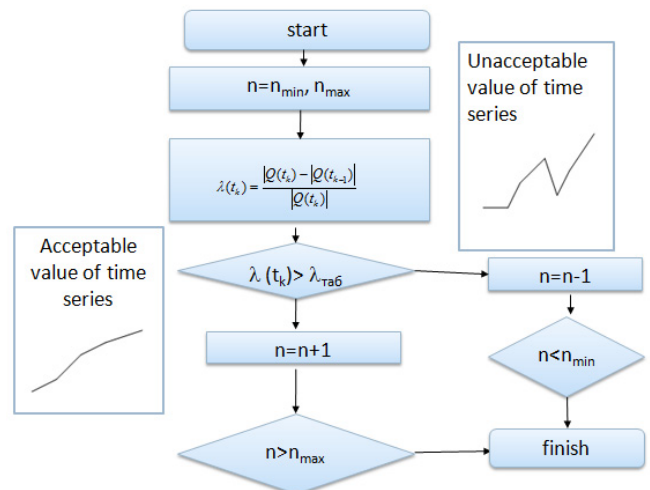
start

n=$n_{min}$, $n_{max}$

$\lambda(t_k)=\frac{|Q(t_k)-|Q(t_{k-1})|}{|Q(t_k)|}$

Unacceptable value of time series

Acceptable value of time series

$\lambda$ ($t_k$)> $\lambda_{таб}$

n=n-1

n=n+1

n<$n_{min}$

n>$n_{max}$

finish